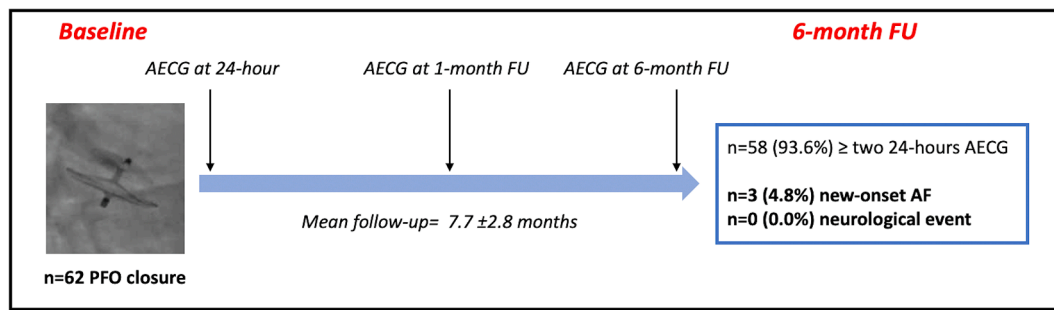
Baseline

6-month FU

AECG at 24-hour

AECG at 1-month FU

AECG at 6-month FU

Mean follow-up= 7.7 ±2.8 months

n=62 PFO closure

n=58 (93.6%) ≥ two 24-hours AECG

n=3 (4.8%) new-onset AF
n=0 (0.0%) neurological event